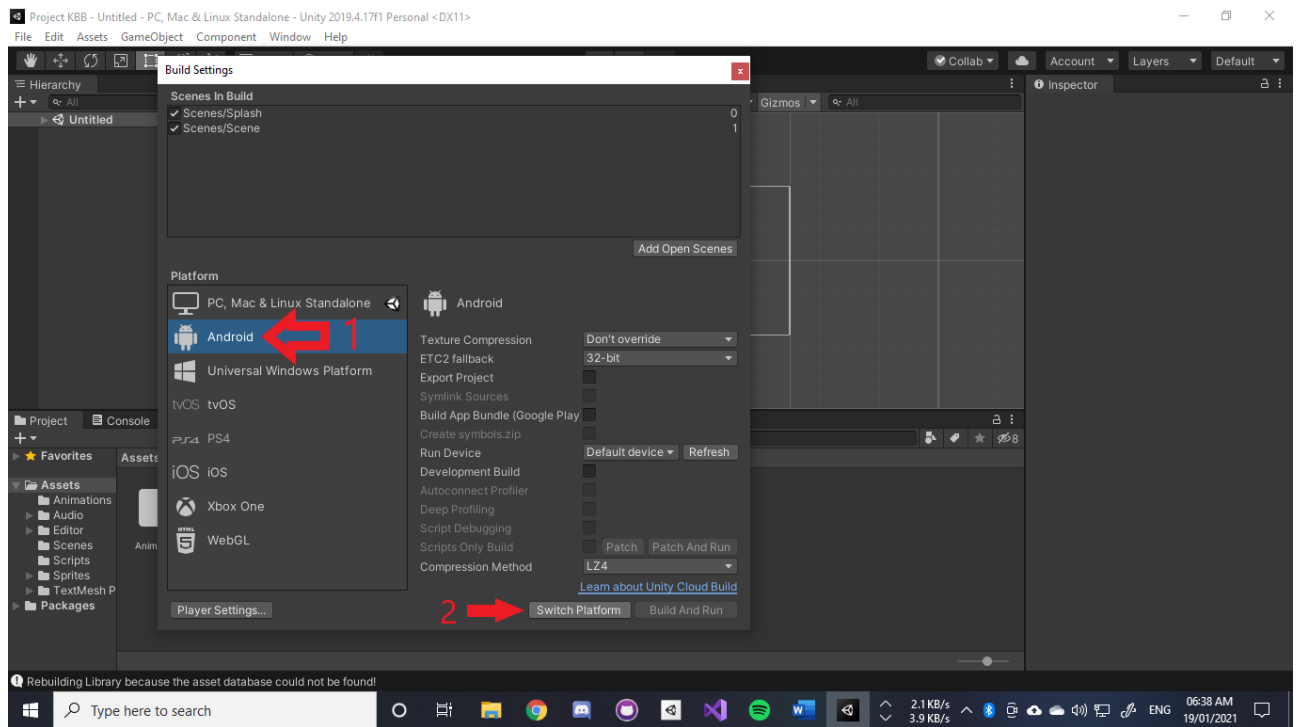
Project KBB - Untitled - PC, Mac & Linux Standalone - Unity 2019.4.17f1 Personal <DX11>

File Edit Assets GameObject Component Window Help

Collab
Account
Layers
Default

Hierarchy
All
Untitled

Gizmos
All

Inspector

Build Settings

Scenes In Build
Scenes/Splash 0
Scenes/Scene 1

Add Open Scenes

Platform

PC, Mac & Linux Standalone
Android
1
Universal Windows Platform
tvOS tvOS
PS4
iOS iOS
Xbox One
WebGL

Android

Texture Compression Don't override
ETC2 fallback 32-bit
Export Project
Symlink Sources
Build App Bundle (Google Play
Create symbols.zip
Run Device Default device Refresh
Development Build
Autoconnect Profiler
Deep Profiling
Script Debugging
Scripts Only Build Patch Patch And Run
Compression Method LZ4

Learn about Unity Cloud Build

Player Settings...
2
Switch Platform
Build And Run

Project
Console
Favorites
Assets
Assets
Animations
Audio
Editor
Scenes
Scripts
Sprites
TextMesh P
Packages
Anim

8

Rebuilding Library because the asset database could not be found!

Type here to search

2.1 KB/s
3.9 KB/s
ENG
06:38 AM
19/01/2021